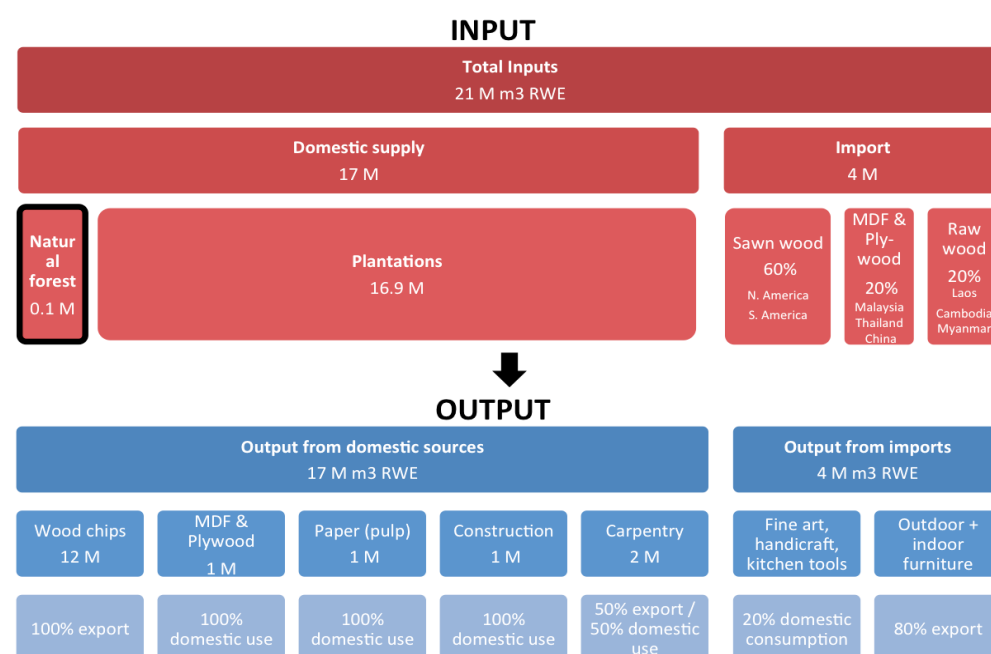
INPUT

Total Inputs
21 M m3 RWE

Domestic supply
17 M

Import
4 M

Natural forest
0.1 M

Plantations
16.9 M

Sawn wood
60%
N. America
S. America

MDF & Plywood
20%
Malaysia
Thailand
China

Raw wood
20%
Laos
Cambodia
Myanmar

OUTPUT

Output from domestic sources
17 M m3 RWE

Output from imports
4 M m3 RWE

Wood chips
12 M

MDF & Plywood
1 M

Paper (pulp)
1 M

Construction
1 M

Carpentry
2 M

Fine art, handicraft, kitchen tools

Outdoor + indoor furniture

100% export

100% domestic use

100% domestic use

100% domestic use

50% export / 50% domestic use

20% domestic consumption

80% export